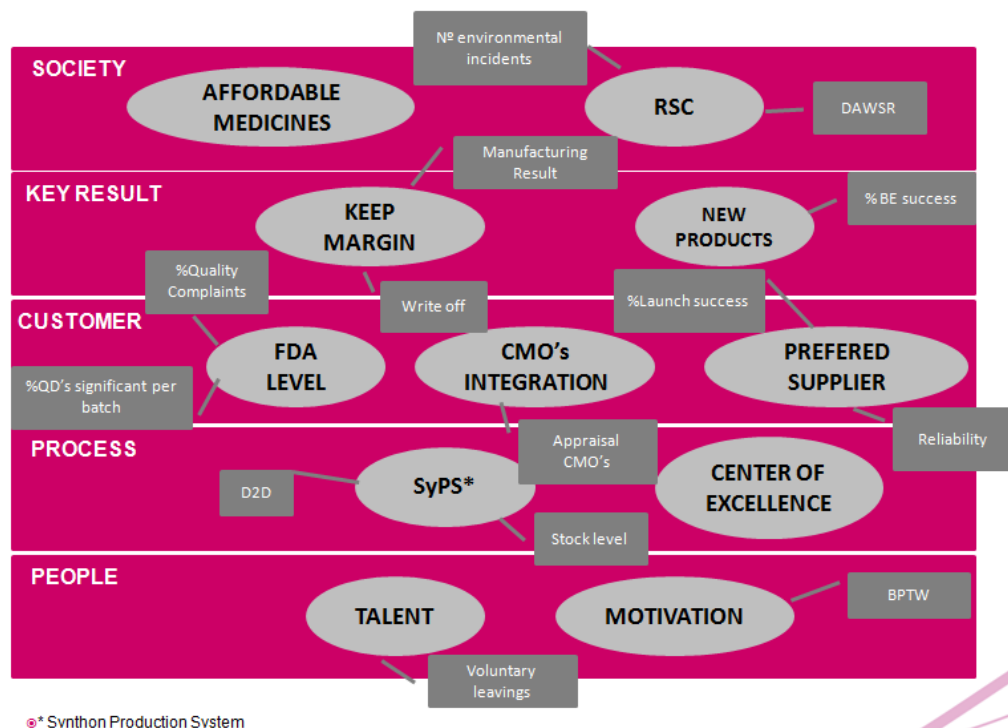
SOCIETY

Nº environmental incidents

AFFORDABLE MEDICINES

RSC

DAWSR

Manufacturing Result

KEY RESULT

KEEP MARGIN

NEW PRODUCTS

% BE success

%Quality Complaints

Write off

%Launch success

CUSTOMER

FDA LEVEL

CMO's INTEGRATION

PREFERED SUPPLIER

%QD's significant per batch

Reliability

PROCESS

Appraisal CMO's

D2D

SyPS*

CENTER OF EXCELLENCE

Stock level

PEOPLE

BPTW

TALENT

MOTIVATION

Voluntary leavings

* Synthon Production System